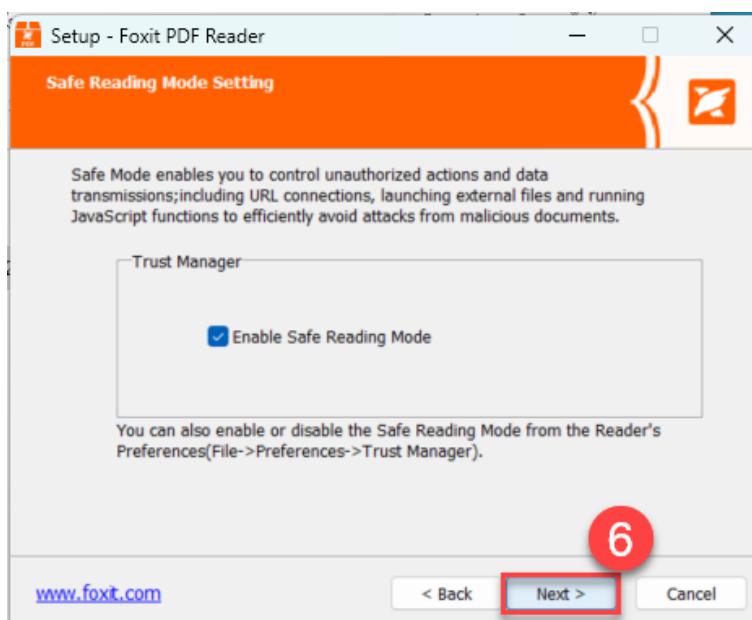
Setup - Foxit PDF Reader

Safe Reading Mode Setting

Safe Mode enables you to control unauthorized actions and data transmissions;including URL connections, launching external files and running JavaScript functions to efficiently avoid attacks from malicious documents.

Trust Manager

Enable Safe Reading Mode

You can also enable or disable the Safe Reading Mode from the Reader's Preferences(File->Preferences->Trust Manager).

6

www.foxit.com

< Back

Next >

Cancel